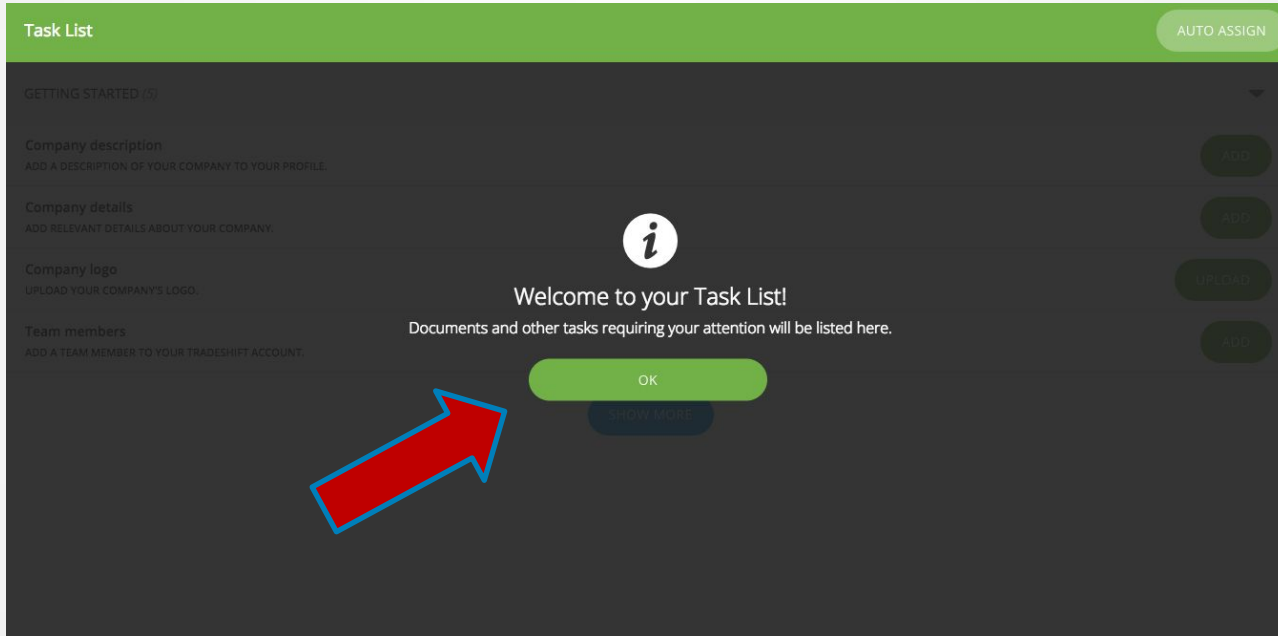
Task List

AUTO ASSIGN

GETTING STARTED (5)

Company description
ADD A DESCRIPTION OF YOUR COMPANY TO YOUR PROFILE.

ADD

Company details
ADD RELEVANT DETAILS ABOUT YOUR COMPANY.

ADD

Company logo
UPLOAD YOUR COMPANY'S LOGO.

UPLOAD

Team members
ADD A TEAM MEMBER TO YOUR TRADESHIFT ACCOUNT.

ADD

SHOW MORE

i

Welcome to your Task List!

Documents and other tasks requiring your attention will be listed here.

OK